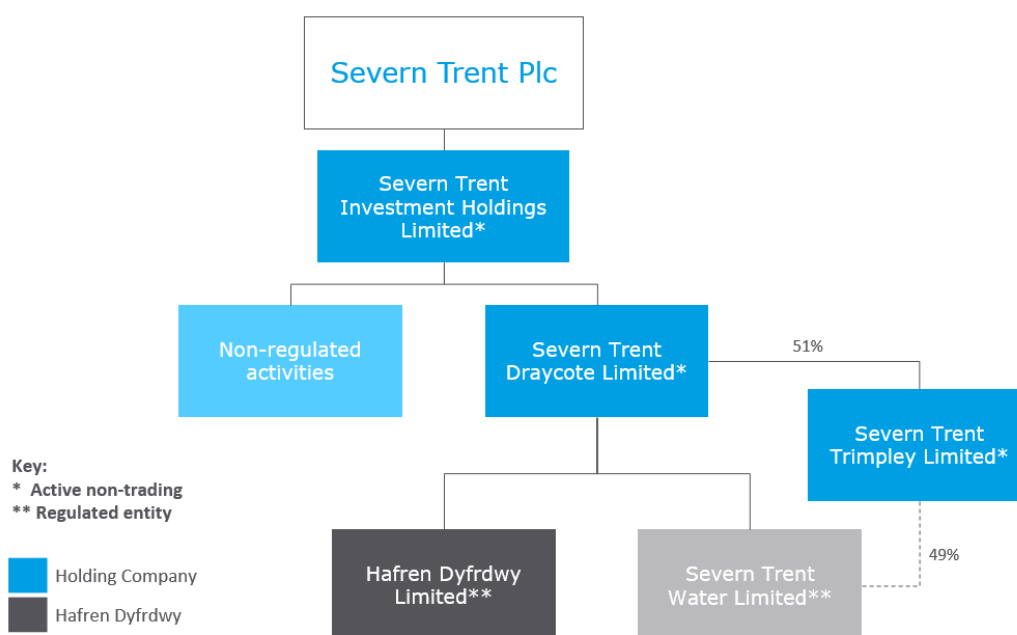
Severn Trent Plc

Severn Trent Investment Holdings Limited*

Non-regulated activities

Severn Trent Draycote Limited*

51%

Severn Trent Trimpley Limited*

Key:
* Active non-trading
** Regulated entity

49%

Holding Company

Hafren Dyfrdwy

Hafren Dyfrdwy Limited**

Severn Trent Water Limited**